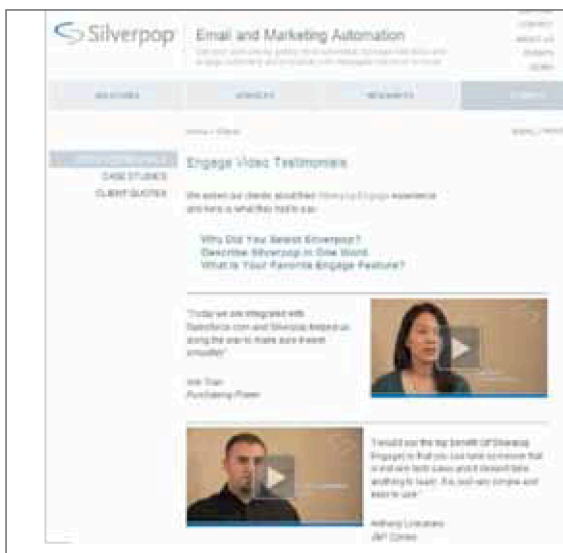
Silverpop

Email and Marketing Automation

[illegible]

SOLUTIONS | SERVICES | RESOURCES | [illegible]

Home > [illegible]

CASE STUDIES
CLIENT QUOTES

Engage Video Testimonials

We asked our clients about their Silverpop Engage experience and here is what they had to say:

Why Did You Select Silverpop?
Describe Silverpop in One Word
What Is Your Favorite Engage Feature?

"Today we are integrated with Salesforce.com and Silverpop helped us along the way to make sure it went smoothly."

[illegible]
Purchasing Power

"I would say the top benefit [of Silverpop Engage] is that you can hand someone that a end-win tech tasks and it doesn't take anything to learn. It's just very simple and easy to use."

Anthony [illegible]
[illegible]